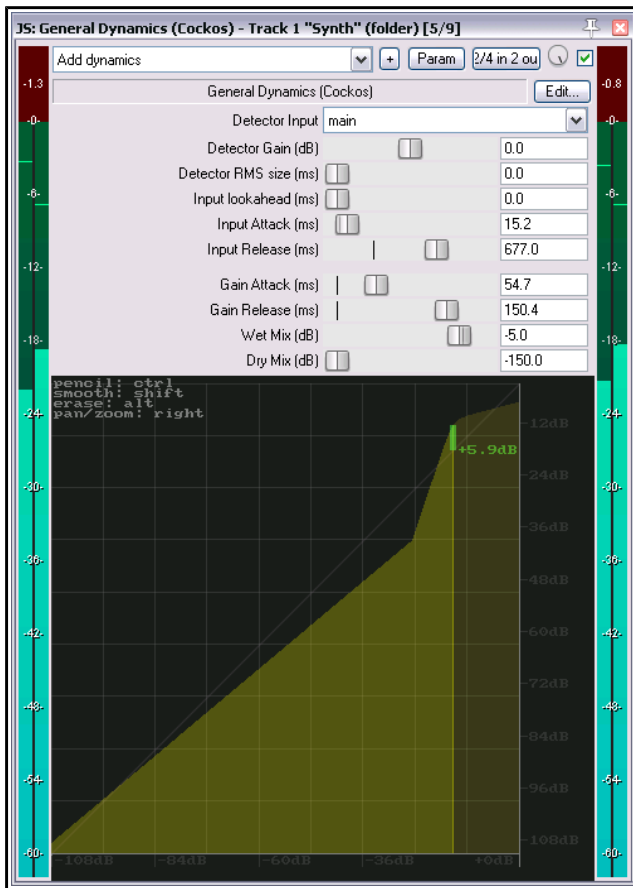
JS: General Dynamics (Cockos) - Track 1 "Synth" (folder) [5/9]

Add dynamics
+
Param
2/4 in 2 ou

-1.3
-0.8

General Dynamics (Cockos)
Edit...

Detector Input main
Detector Gain (dB) 0.0
Detector RMS size (ms) 0.0
Input lookahead (ms) 0.0
Input Attack (ms) 15.2
Input Release (ms) 677.0
Gain Attack (ms) 54.7
Gain Release (ms) 150.4
Wet Mix (dB) -5.0
Dry Mix (dB) -150.0

pencil: ctrl
smooth: shift
erase: alt
pan/zoom: right

+5.9dB

-12dB
-24dB
-36dB
-48dB
-60dB
-72dB
-84dB
-96dB
-108dB

-108dB
-84dB
-60dB
-36dB
+0dB

-0-
-6-
-12-
-18-
-24-
-30-
-36-
-42-
-48-
-54-
-60-

-0-
-6-
-12-
-18-
-24-
-30-
-36-
-42-
-48-
-54-
-60-